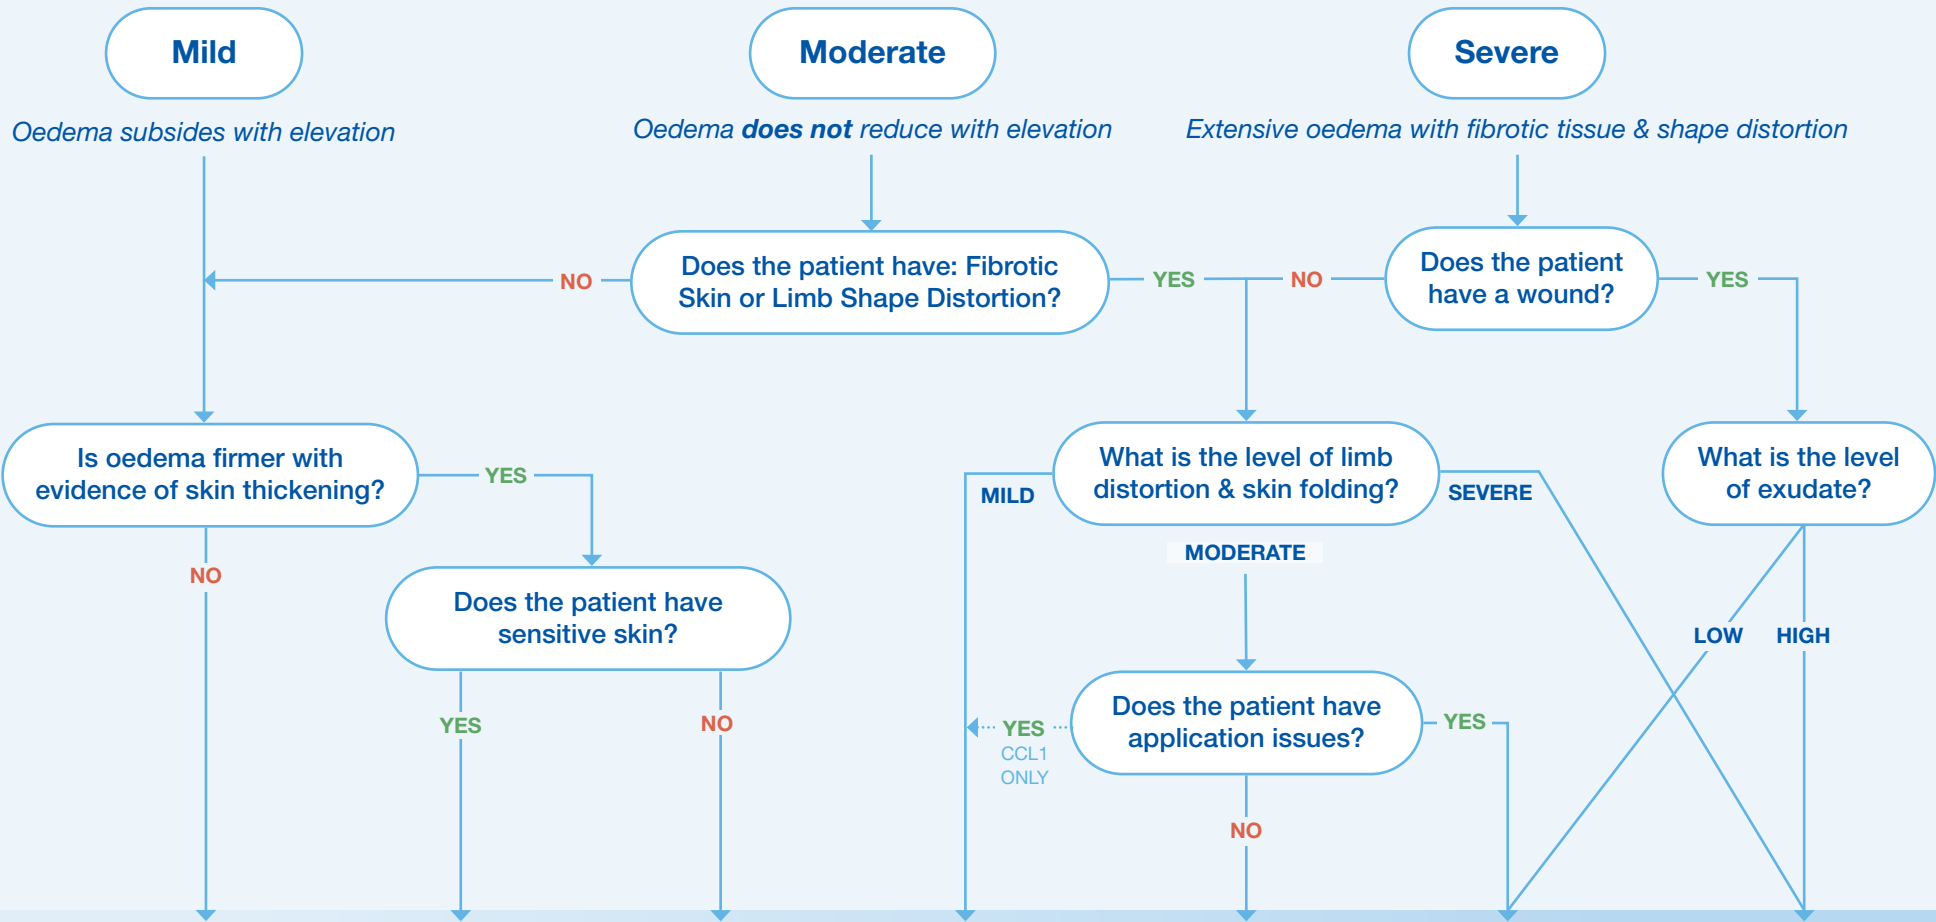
Mild

Oedema subsides with elevation

Moderate

Oedema **does not** reduce with elevation

Severe

Extensive oedema with fibrotic tissue & shape distortion

NO

Does the patient have: Fibrotic Skin or Limb Shape Distortion?

YES

NO

Does the patient have a wound?

YES

Is oedema firmer with evidence of skin thickening?

YES

NO

Does the patient have sensitive skin?

YES

NO

MILD

What is the level of limb distortion & skin folding?

SEVERE

MODERATE

What is the level of exudate?

LOW

HIGH

YES
CCL1
ONLY

Does the patient have application issues?

YES

NO